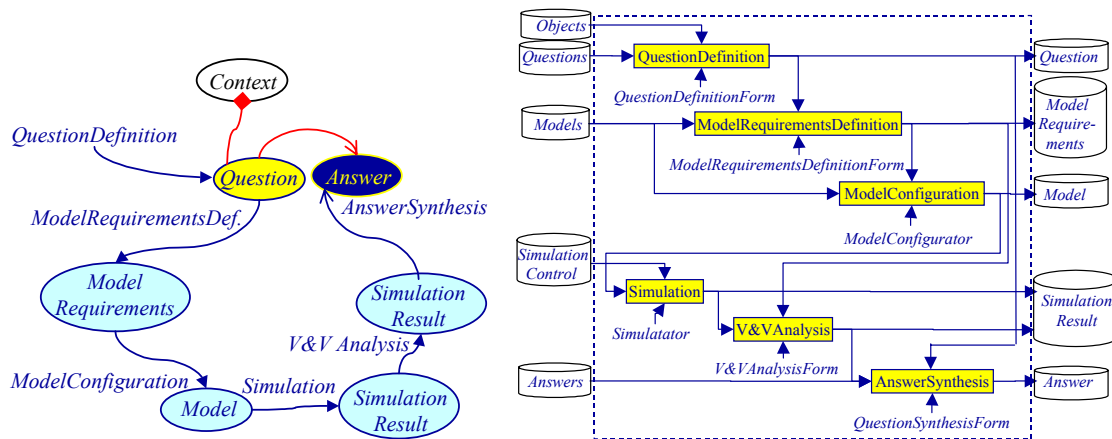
Context

QuestionDefinition

Question

Answer

AnswerSynthesis

ModelRequirementsDef.

Model Requirements

Simulation Result

V&V Analysis

ModelConfiguration

Simulation

Model

Simulation Result

Objects

Questions

QuestionDefinition

QuestionDefinitionForm

Models

ModelRequirementsDefinition

ModelRequirementsDefinitionForm

ModelConfiguration

ModelConfigurator

Simulation Control

Simulation

Simulatator

V&VAnalysis

V&VAnalysisForm

Answers

AnswerSynthesis

QuestionSynthesisForm

Question

Model Requirements

Model

Simulation Result

Answer